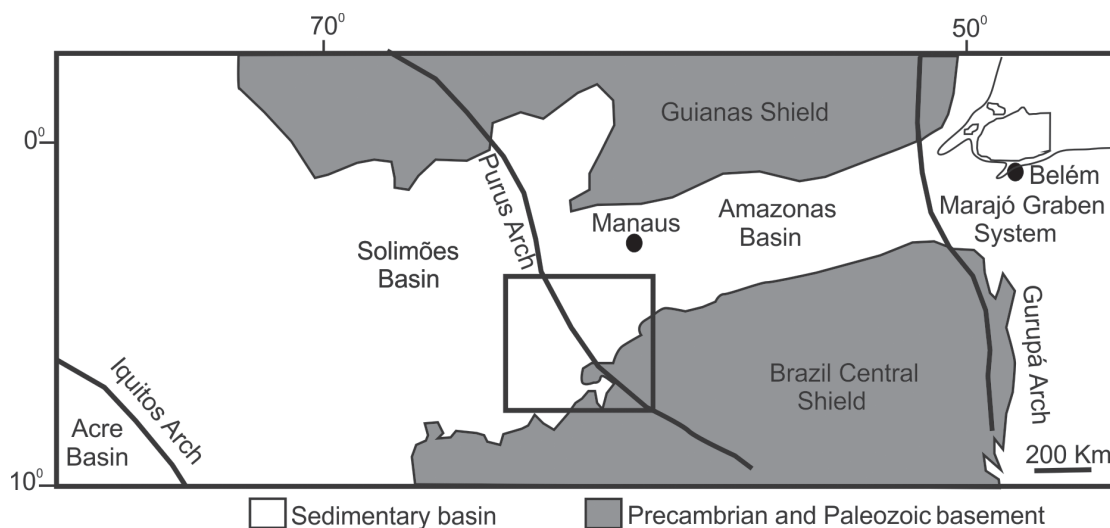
$70^0$

$50^0$

$0^0$

$10^0$

Guianas Shield

Purus Arch

Belém

Marajó Graben System

Manaus

Amazonas Basin

Solimões Basin

Gurupá Arch

Iquitos Arch

Brazil Central Shield

Acre Basin

200 Km

Sedimentary basin

Precambrian and Paleozoic basement